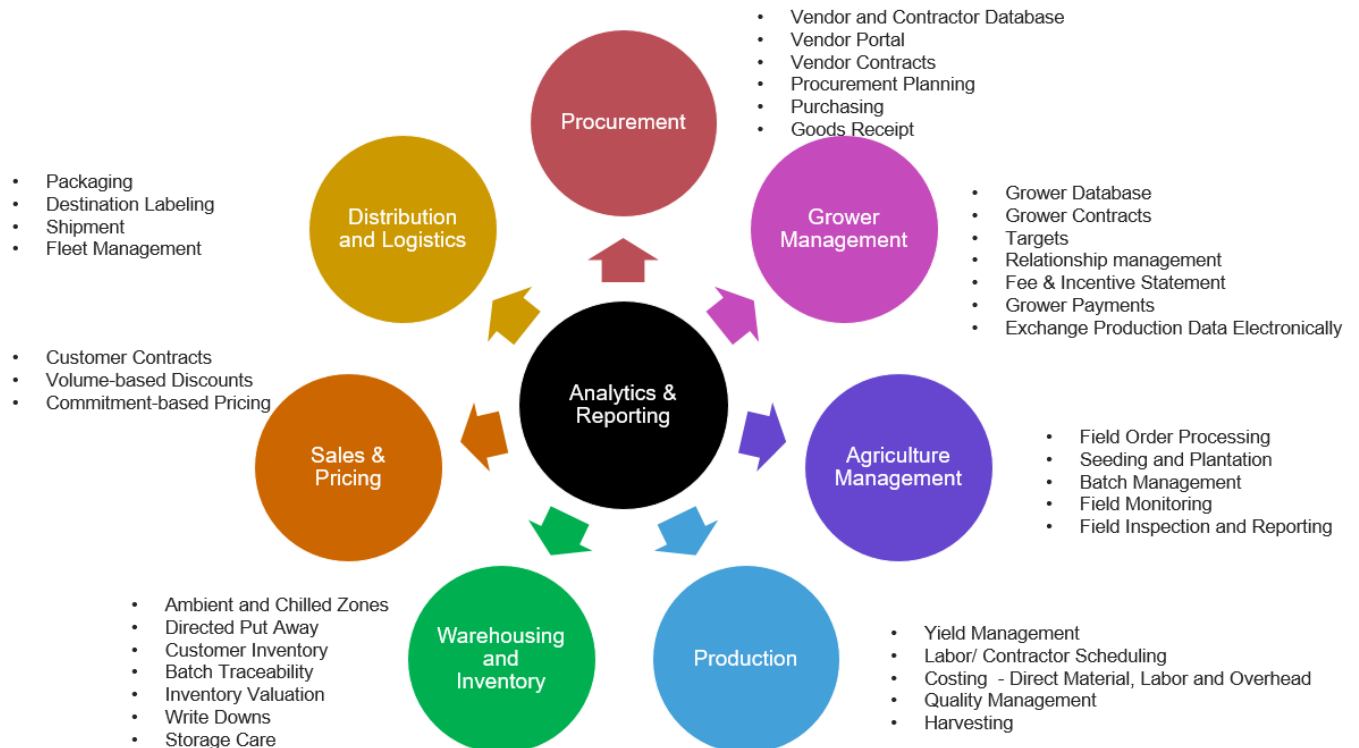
Procurement

- Vendor and Contractor Database
- Vendor Portal
- Vendor Contracts
- Procurement Planning
- Purchasing
- Goods Receipt

Distribution and Logistics

- Packaging
- Destination Labeling
- Shipment
- Fleet Management

Grower Management

- Grower Database
- Grower Contracts
- Targets
- Relationship management
- Fee & Incentive Statement
- Grower Payments
- Exchange Production Data Electronically

Sales & Pricing

- Customer Contracts
- Volume-based Discounts
- Commitment-based Pricing

Analytics & Reporting

Agriculture Management

- Field Order Processing
- Seeding and Plantation
- Batch Management
- Field Monitoring
- Field Inspection and Reporting

Warehousing and Inventory

- Ambient and Chilled Zones
- Directed Put Away
- Customer Inventory
- Batch Traceability
- Inventory Valuation
- Write Downs
- Storage Care

Production

- Yield Management
- Labor/ Contractor Scheduling
- Costing - Direct Material, Labor and Overhead
- Quality Management
- Harvesting